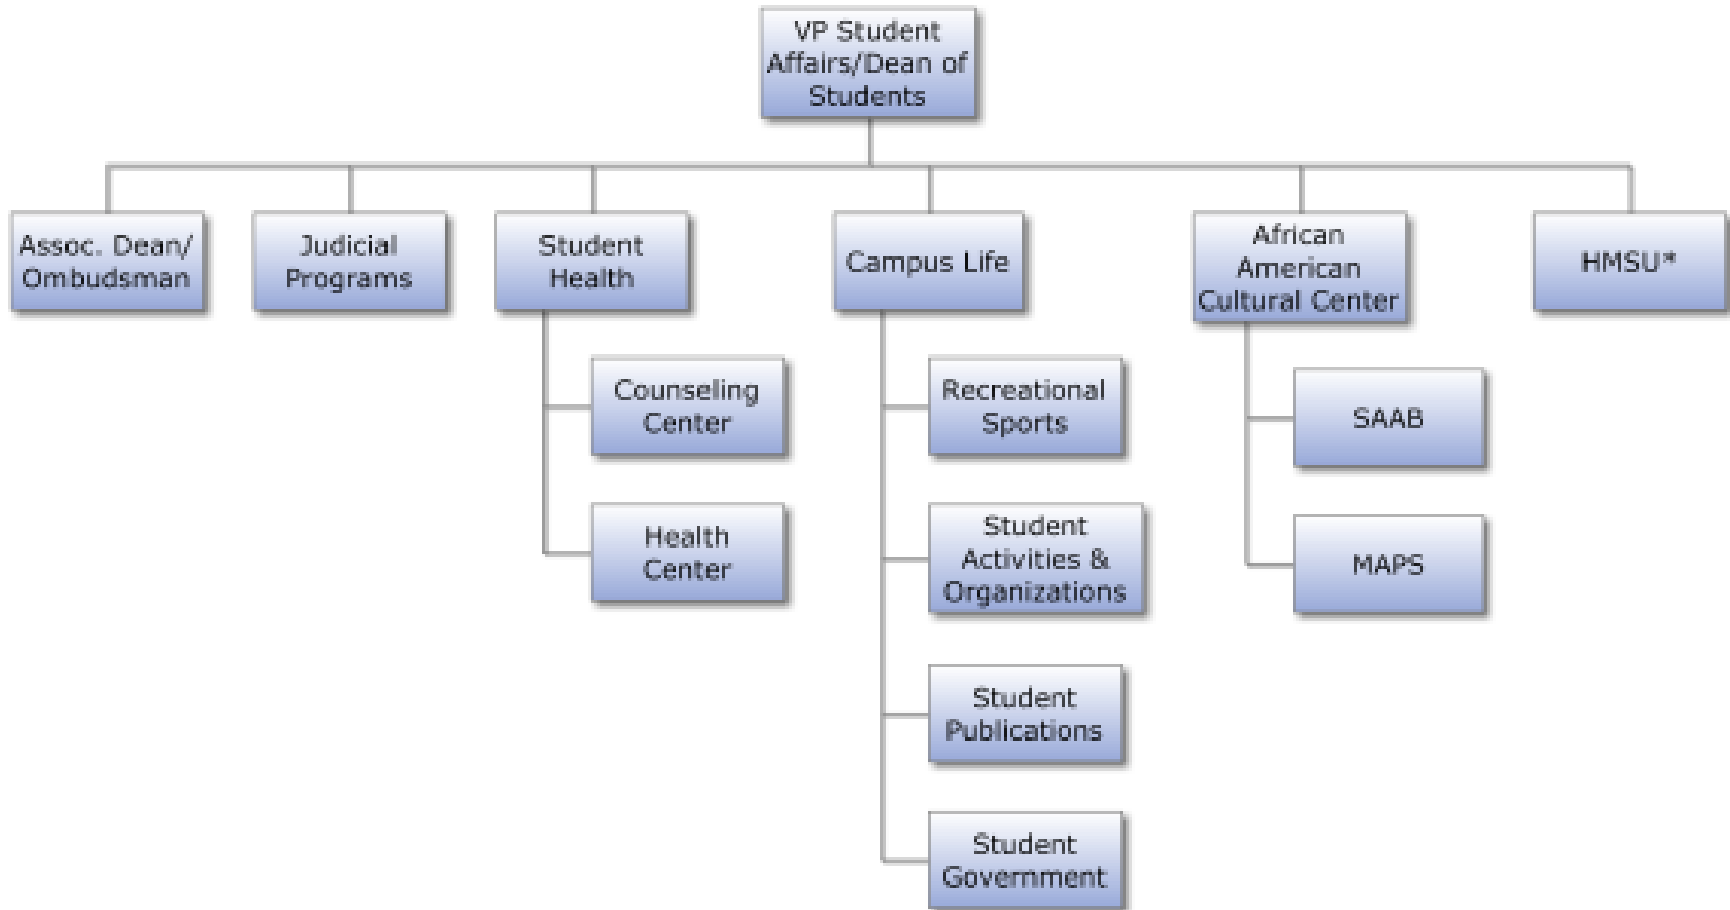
VP Student Affairs/Dean of Students

Assoc. Dean/ Ombudsman

Judicial Programs

Student Health

Counseling Center

Health Center

Campus Life

Recreational Sports

Student Activities & Organizations

Student Publications

Student Government

African American Cultural Center

SAAB

MAPS

HMSU*